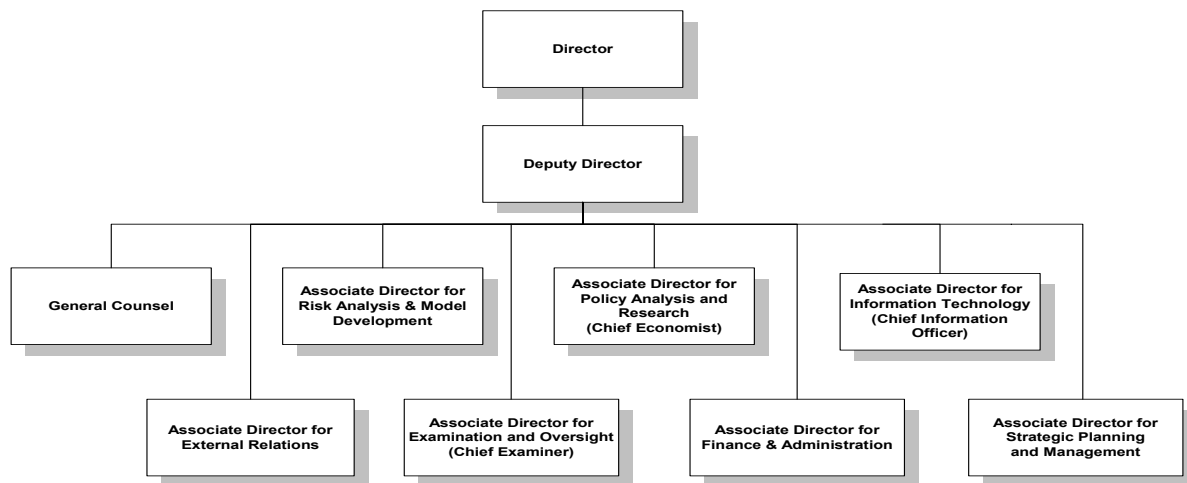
Director

Deputy Director

General Counsel

Associate Director for Risk Analysis & Model Development

Associate Director for Policy Analysis and Research (Chief Economist)

Associate Director for Information Technology (Chief Information Officer)

Associate Director for External Relations

Associate Director for Examination and Oversight (Chief Examiner)

Associate Director for Finance & Administration

Associate Director for Strategic Planning and Management